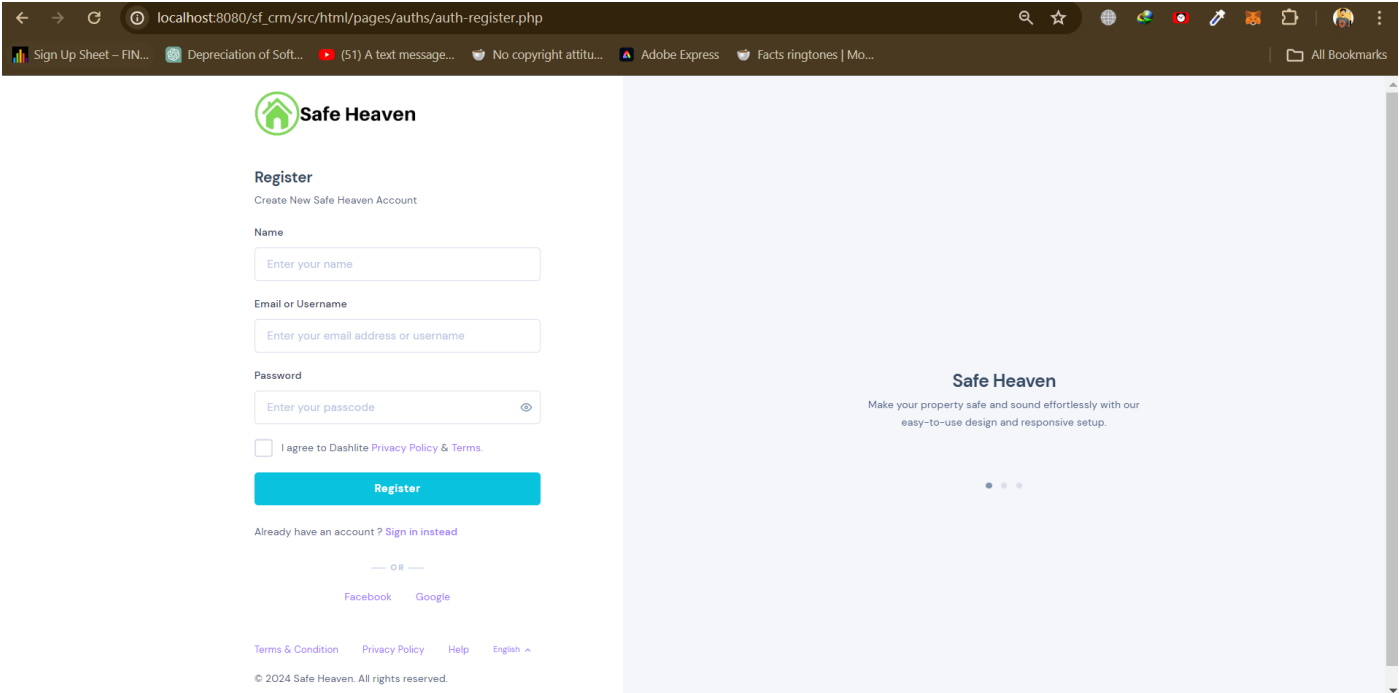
localhost:8080/sf_crm/src/html/pages/auths/auth-register.php

Sign Up Sheet – FIN... Depreciation of Soft... (51) A text message... No copyright attitu... Adobe Express Facts ringtones | Mo... All Bookmarks

Safe Heaven

Register

Create New Safe Heaven Account

Name

Enter your name

Email or Username

Enter your email address or username

Password

Enter your passcode

I agree to Dashlite Privacy Policy & Terms.

Register

Already have an account ? Sign in instead

OR

Facebook Google

Terms & Condition Privacy Policy Help English

© 2024 Safe Heaven. All rights reserved.

Safe Heaven

Make your property safe and sound effortlessly with our easy-to-use design and responsive setup.